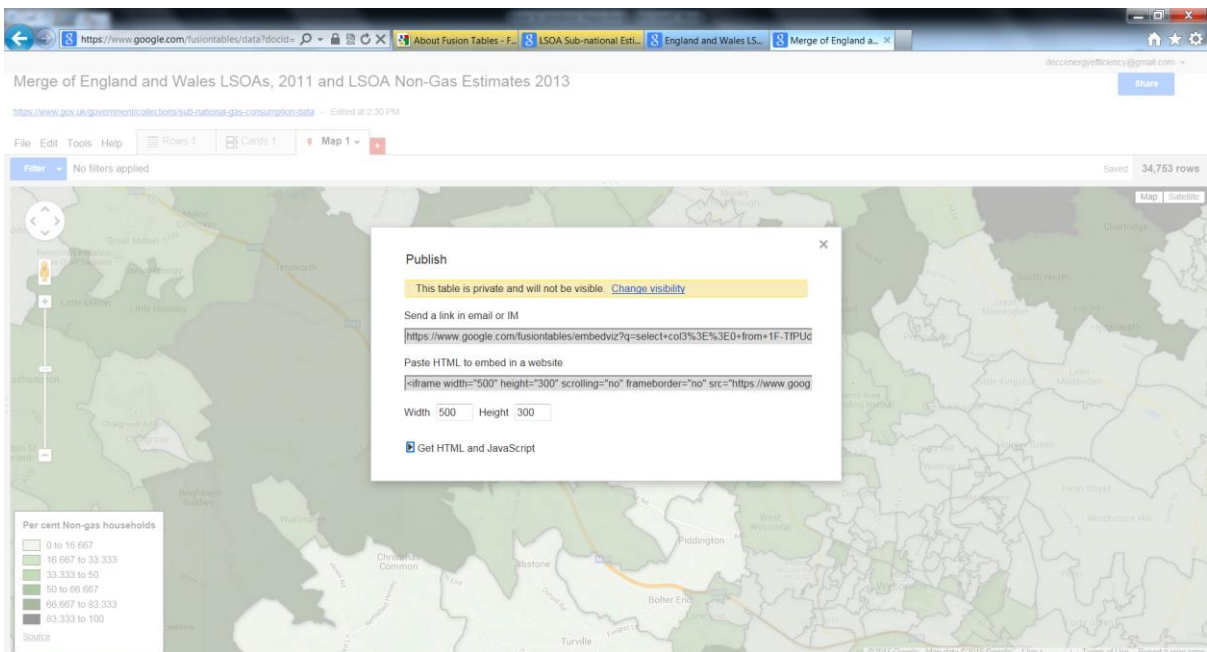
https://www.google.com/fusiontables/data?docid=

About Fusion Tables - F... LSOA Sub-national Esti... England and Wales LS... Merge of England a...

deccenergyefficiency@gmail.com

Merge of England and Wales LSOAs, 2011 and LSOA Non-Gas Estimates 2013

Share

https://www.gov.uk/government/collections/sub-national-gas-consumption-data · Edited at 2:30 PM

File Edit Tools Help Rows 1 Cards 1 Map 1

Filter No filters applied

Saved 34,753 rows

Map Satellite

Publish

This table is private and will not be visible. Change visibility

Send a link in email or IM

https://www.google.com/fusiontables/embedviz?q=select+col3%3E%3E0+from+1F-TfPUd

Paste HTML to embed in a website

<iframe width="500" height="300" scrolling="no" frameborder="no" src="https://www.goog

Width 500 Height 300

Get HTML and JavaScript

Per cent Non-gas households
0 to 16.667
16.667 to 33.333
33.333 to 50
50 to 66.667
66.667 to 83.333
83.333 to 100
Source

Great Milton
Little Milton
Tetsworth
Chalgrove
Watlington
Christmas Common
Ibstone
Piddington
West Wycombe
Bolter End
Turville
Great Missenden
Little Missenden
Chartridge
Wendover
Widmer End
Cryers Hill
Hughenden
Penn Street
Winchmore Hill
Little Kingshill
South Heath
Prestwood